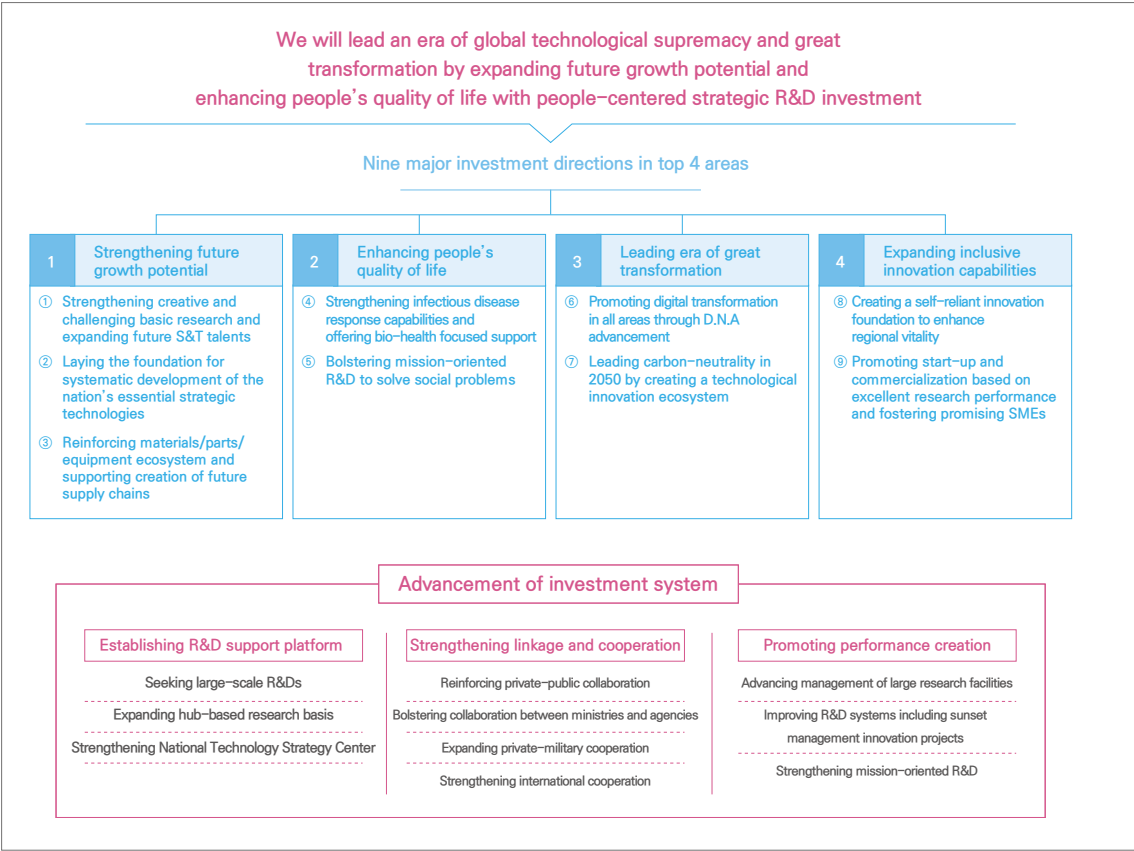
We will lead an era of global technological supremacy and great transformation by expanding future growth potential and enhancing people's quality of life with people-centered strategic R&D investment

Nine major investment directions in top 4 areas

1 Strengthening future growth potential

① Strengthening creative and challenging basic research and expanding future S&T talents

② Laying the foundation for systematic development of the nation's essential strategic technologies

③ Reinforcing materials/parts/equipment ecosystem and supporting creation of future supply chains

2 Enhancing people's quality of life

④ Strengthening infectious disease response capabilities and offering bio-health focused support

⑤ Bolstering mission-oriented R&D to solve social problems

3 Leading era of great transformation

⑥ Promoting digital transformation in all areas through D.N.A advancement

⑦ Leading carbon-neutrality in 2050 by creating a technological innovation ecosystem

4 Expanding inclusive innovation capabilities

⑧ Creating a self-reliant innovation foundation to enhance regional vitality

⑨ Promoting start-up and commercialization based on excellent research performance and fostering promising SMEs

Advancement of investment system

Establishing R&D support platform

Seeking large-scale R&Ds

Expanding hub-based research basis

Strengthening National Technology Strategy Center

Strengthening linkage and cooperation

Reinforcing private-public collaboration

Bolstering collaboration between ministries and agencies

Expanding private-military cooperation

Strengthening international cooperation

Promoting performance creation

Advancing management of large research facilities

Improving R&D systems including sunset management innovation projects

Strengthening mission-oriented R&D